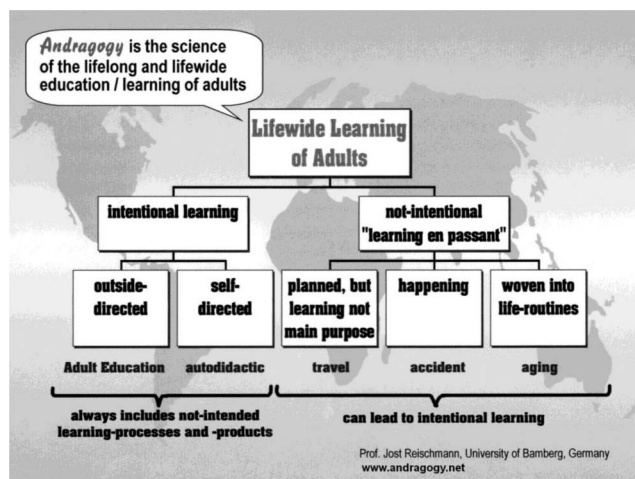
Andragogy is the science of the lifelong and lifewide education / learning of adults

Lifewide Learning of Adults

intentional learning

not-intentional "learning en passant"

outside-directed

self-directed

planned, but learning not main purpose

happening

woven into life-routines

Adult Education

autodidactic

travel

accident

aging

always includes not-intended learning-processes and -products

can lead to intentional learning

Prof. Jost Reischmann, University of Bamberg, Germany
www.andragogy.net